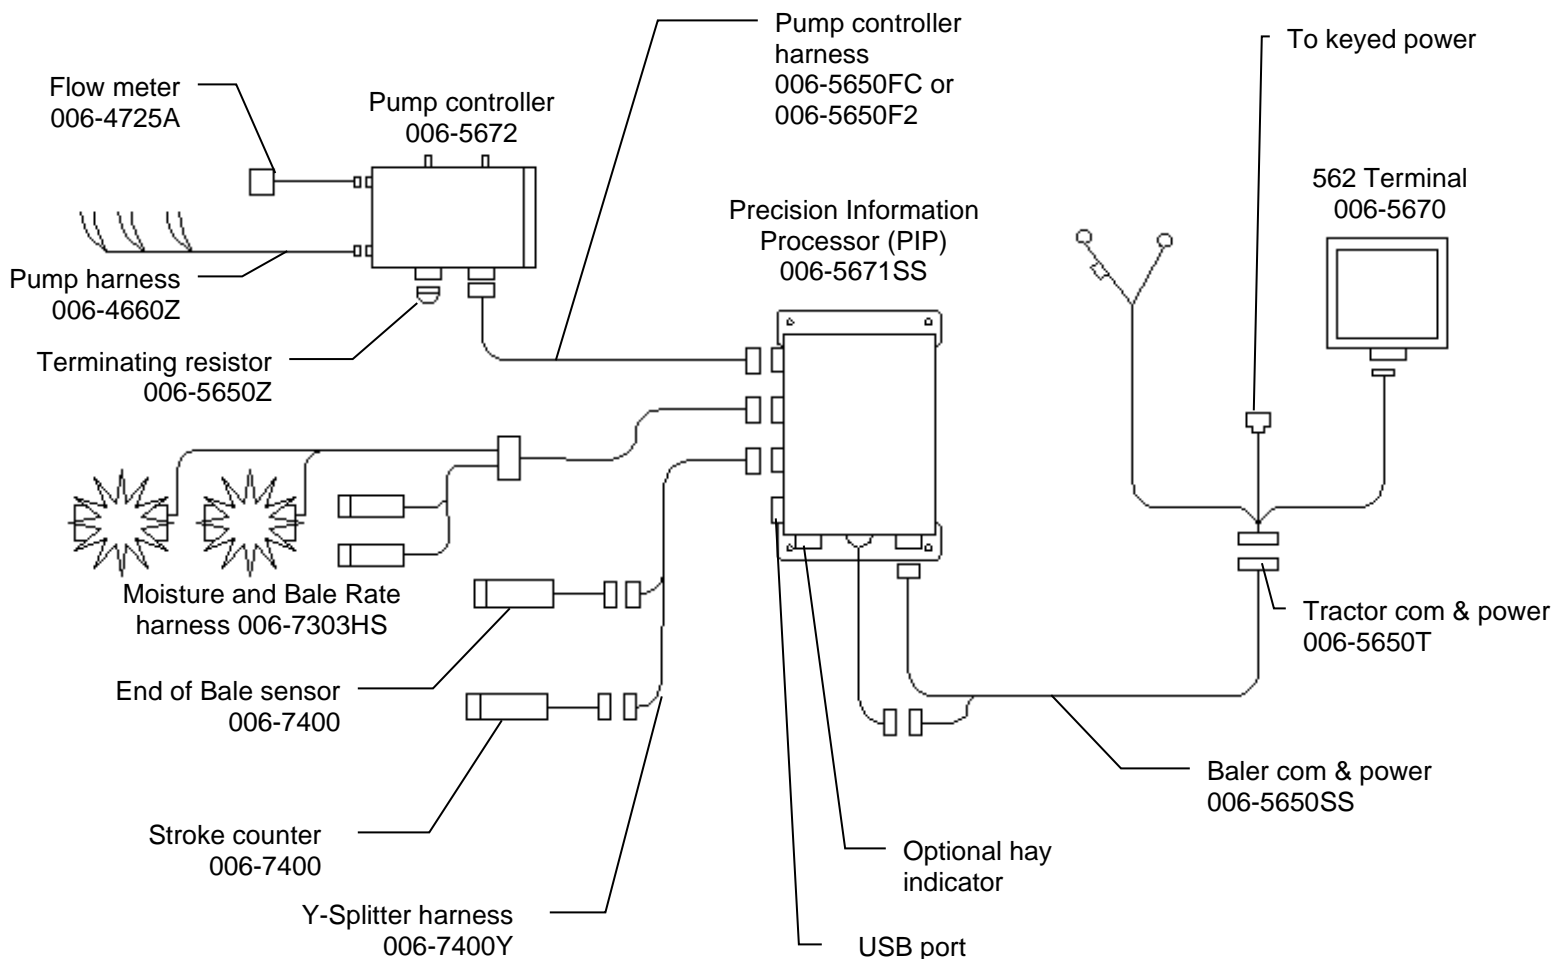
Pump controller harness
006-5650FC or
006-5650F2

To keyed power

Flow meter
006-4725A

Pump controller
006-5672

562 Terminal
006-5670

Precision Information Processor (PIP)
006-5671SS

Pump harness
006-4660Z

Terminating resistor
006-5650Z

Moisture and Bale Rate harness 006-7303HS

Tractor com & power
006-5650T

End of Bale sensor
006-7400

Baler com & power
006-5650SS

Stroke counter
006-7400

Optional hay indicator

Y-Splitter harness
006-7400Y

USB port